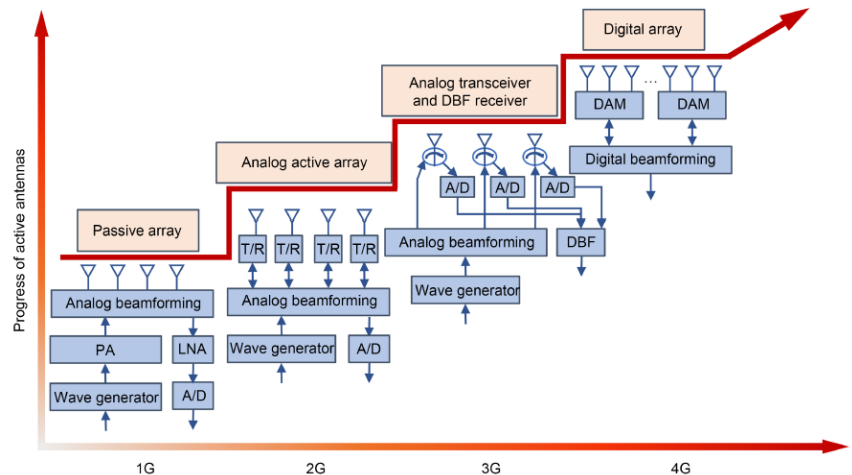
Progress of active antennas

Digital array

Analog transceiver and DBF receiver

Analog active array

Passive array

Analog beamforming

PA

LNA

Wave generator

A/D

T/R

T/R

T/R

T/R

Analog beamforming

Wave generator

A/D

A/D

A/D

A/D

Analog beamforming

DBF

Wave generator

DAM

...

DAM

Digital beamforming

1G

2G

3G

4G